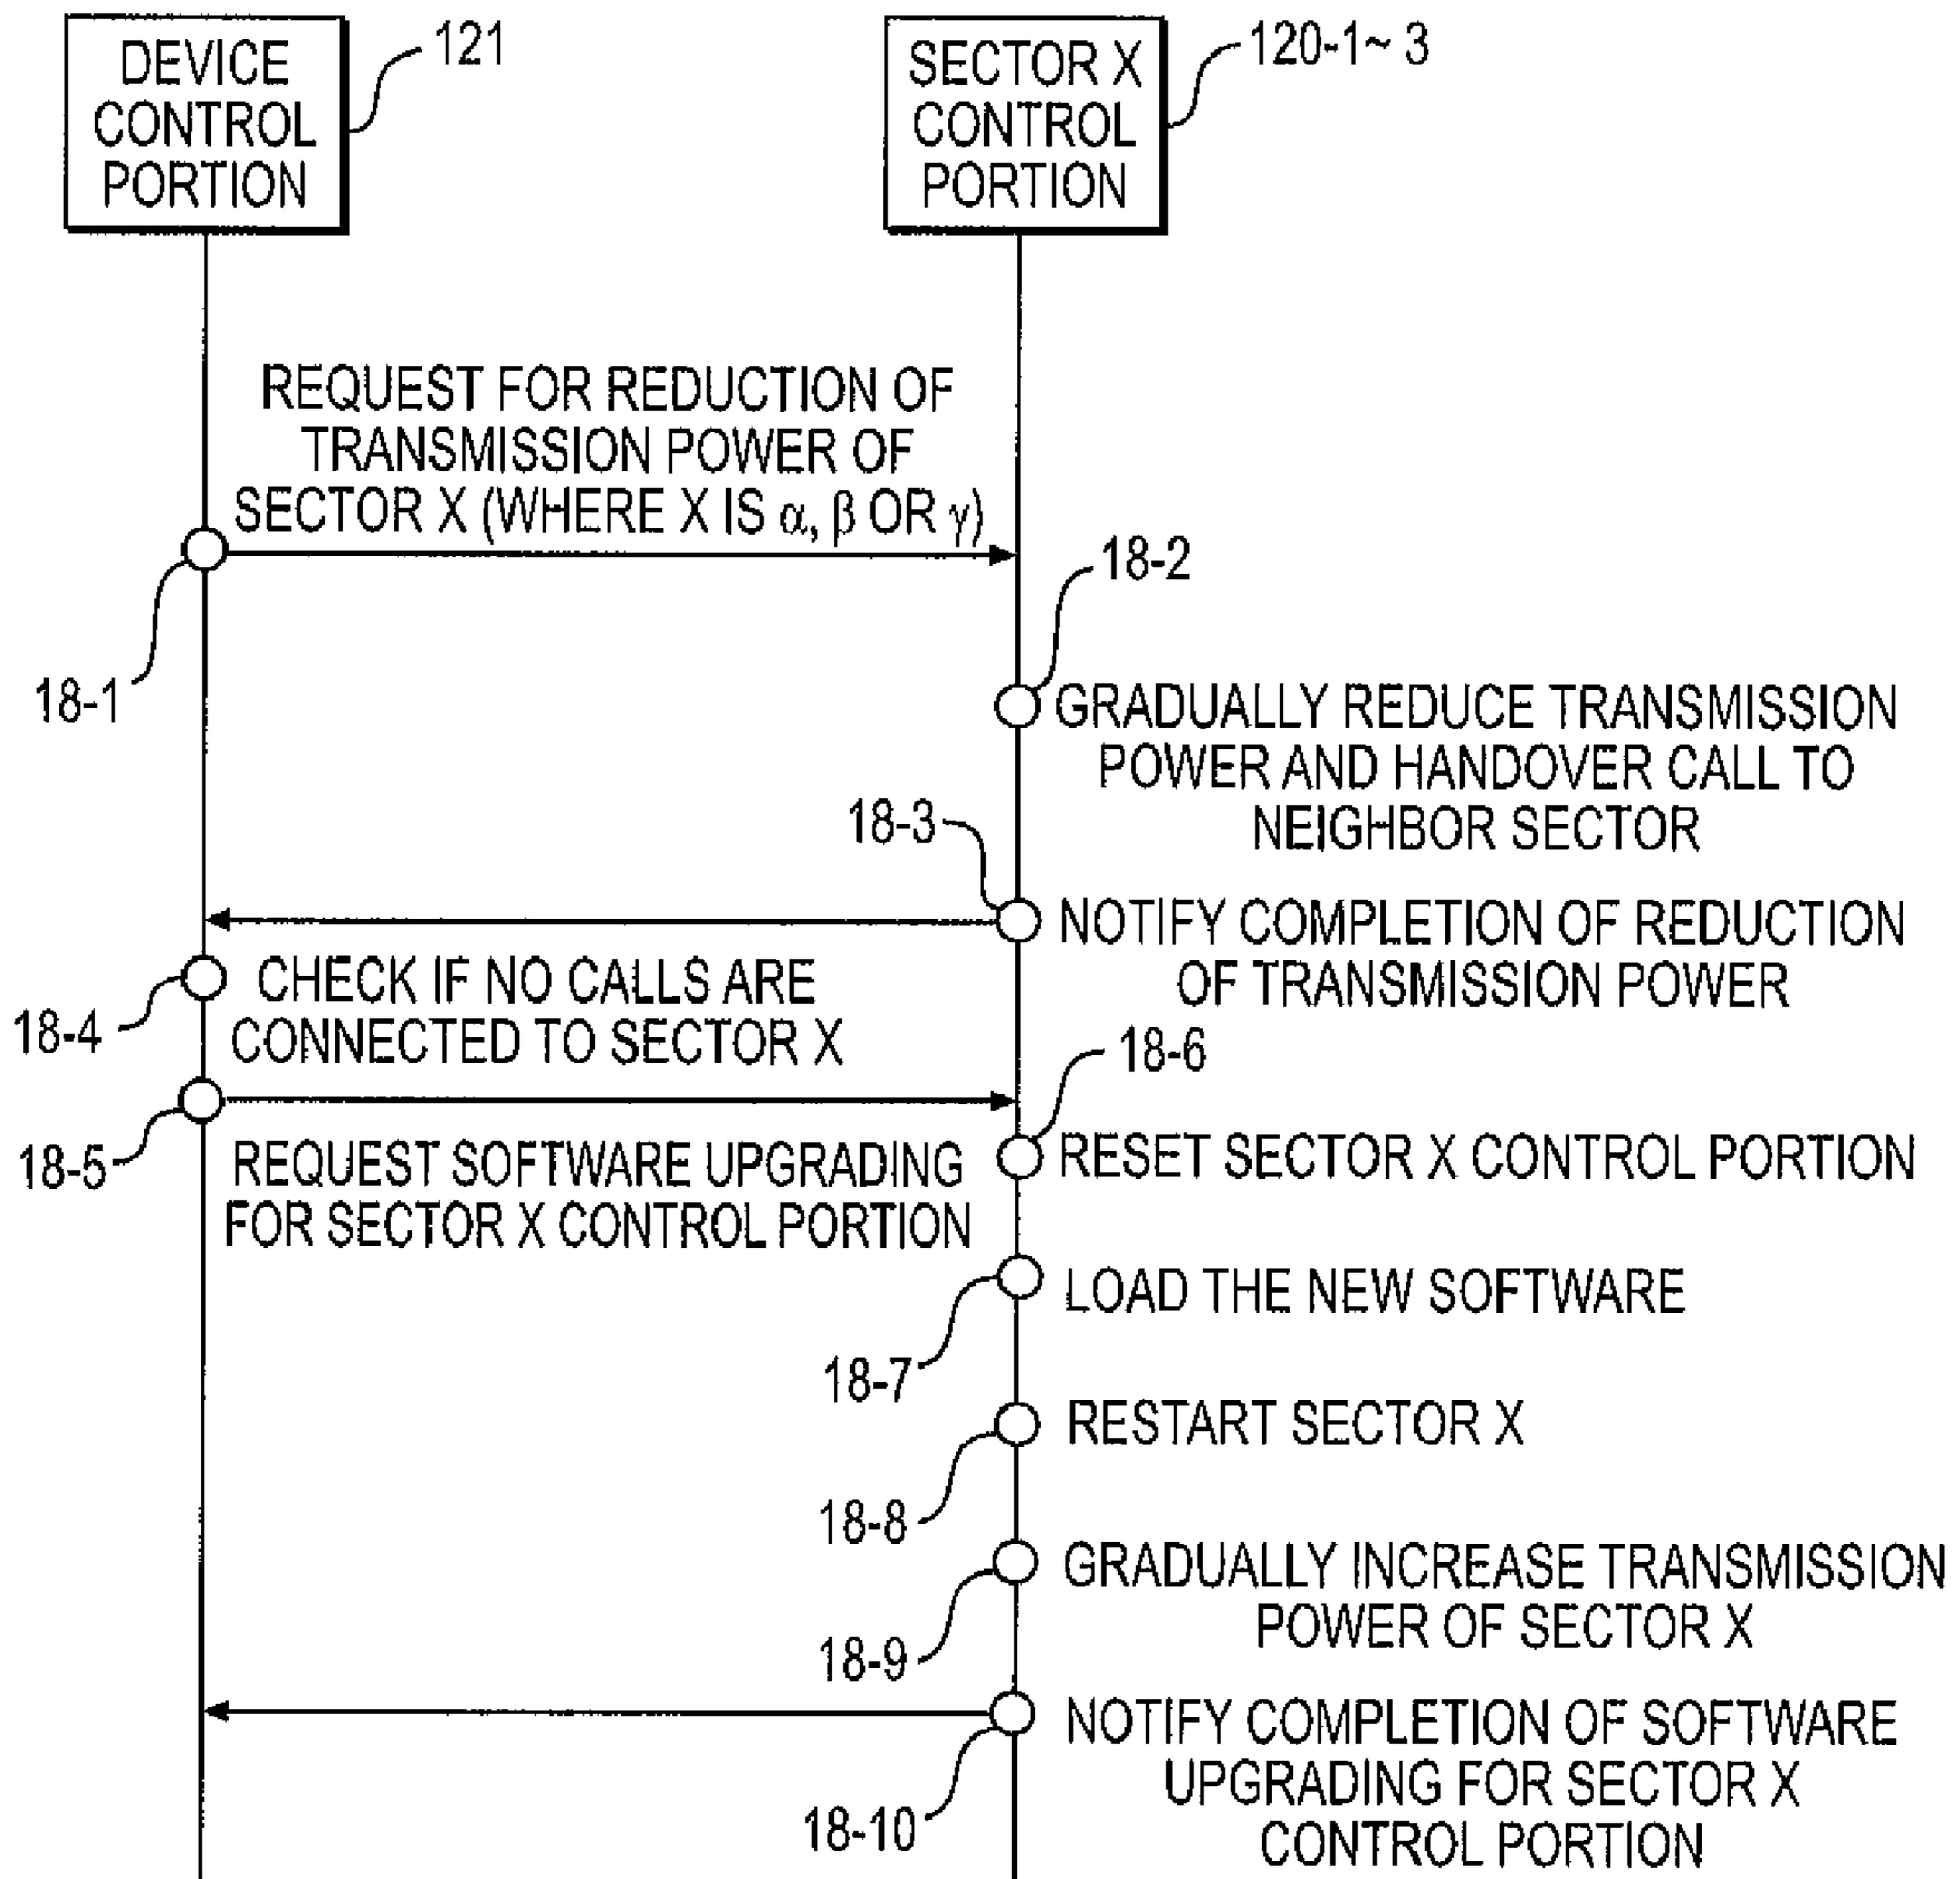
DEVICE CONTROL PORTION

121

SECTOR X CONTROL PORTION

120-1~ 3

REQUEST FOR REDUCTION OF TRANSMISSION POWER OF SECTOR X (WHERE X IS $\alpha$, $\beta$ OR $\gamma$)

18-2

18-1

GRADUALLY REDUCE TRANSMISSION POWER AND HANDOVER CALL TO NEIGHBOR SECTOR

18-3

NOTIFY COMPLETION OF REDUCTION OF TRANSMISSION POWER

18-4

CHECK IF NO CALLS ARE CONNECTED TO SECTOR X

18-6

18-5

REQUEST SOFTWARE UPGRADING FOR SECTOR X CONTROL PORTION

RESET SECTOR X CONTROL PORTION

LOAD THE NEW SOFTWARE

18-7

RESTART SECTOR X

18-8

GRADUALLY INCREASE TRANSMISSION POWER OF SECTOR X

18-9

NOTIFY COMPLETION OF SOFTWARE UPGRADING FOR SECTOR X CONTROL PORTION

18-10